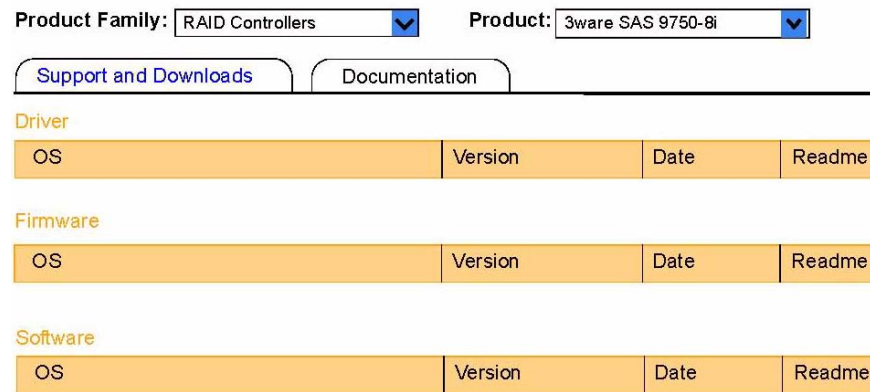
Product Family: RAID Controllers

Product: 3ware SAS 9750-8i

Support and Downloads

Documentation

Driver

| OS | Version | Date | Readme |
|---|---|---|---|

Firmware

| OS | Version | Date | Readme |
|---|---|---|---|

Software

| OS | Version | Date | Readme |
|---|---|---|---|